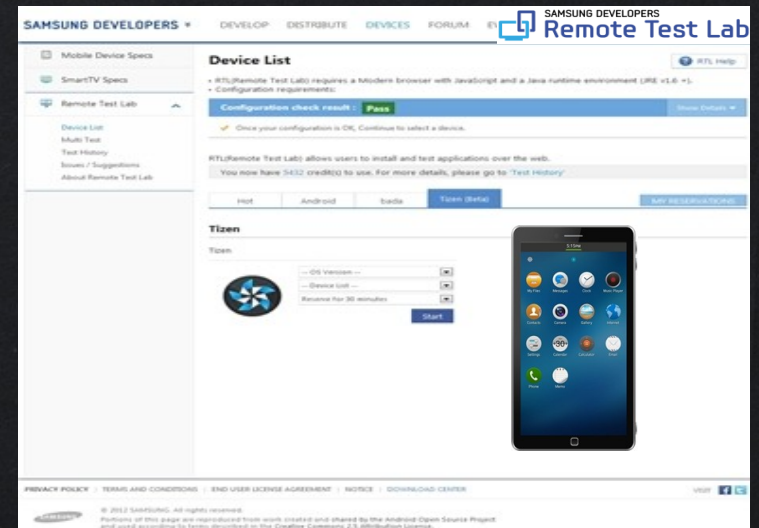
SAMSUNG DEVELOPERS ▾ DEVELOP DISTRIBUTE DEVICES FORUM EV

SAMSUNG DEVELOPERS
Remote Test Lab

Mobile Device Specs
SmartTV Specs
Remote Test Lab
Device List
Multi Test
Test History
Issues / Suggestions
About Remote Test Lab

Device List

RTL Help

• RTL(Remote Test Lab) requires a Modern browser with JavaScript and a Java runtime environment (JRE v1.6 +).
• Configuration requirements:

Configuration check result : Pass

Show Details ▾

Once your configuration is OK, Continue to select a device.

RTL(Remote Test Lab) allows users to install and test applications over the web.
You now have 5432 credit(s) to use. For more details, please go to 'Test History'

Hot | Android | bada | Tizen (Beta)

MY RESERVATIONS

Tizen

Tizen

-- OS Version --
-- Device List --
Reserve for 30 minutes

Start

PRIVACY POLICY | TERMS AND CONDITIONS | END USER LICENSE AGREEMENT | NOTICE | DOWNLOAD CENTER

VISIT

© 2012 SAMSUNG. All rights reserved.
Portions of this page are reproduced from work created and shared by the Android Open Source Project and used according to terms described in the Creative Commons 2.5 Attribution License.